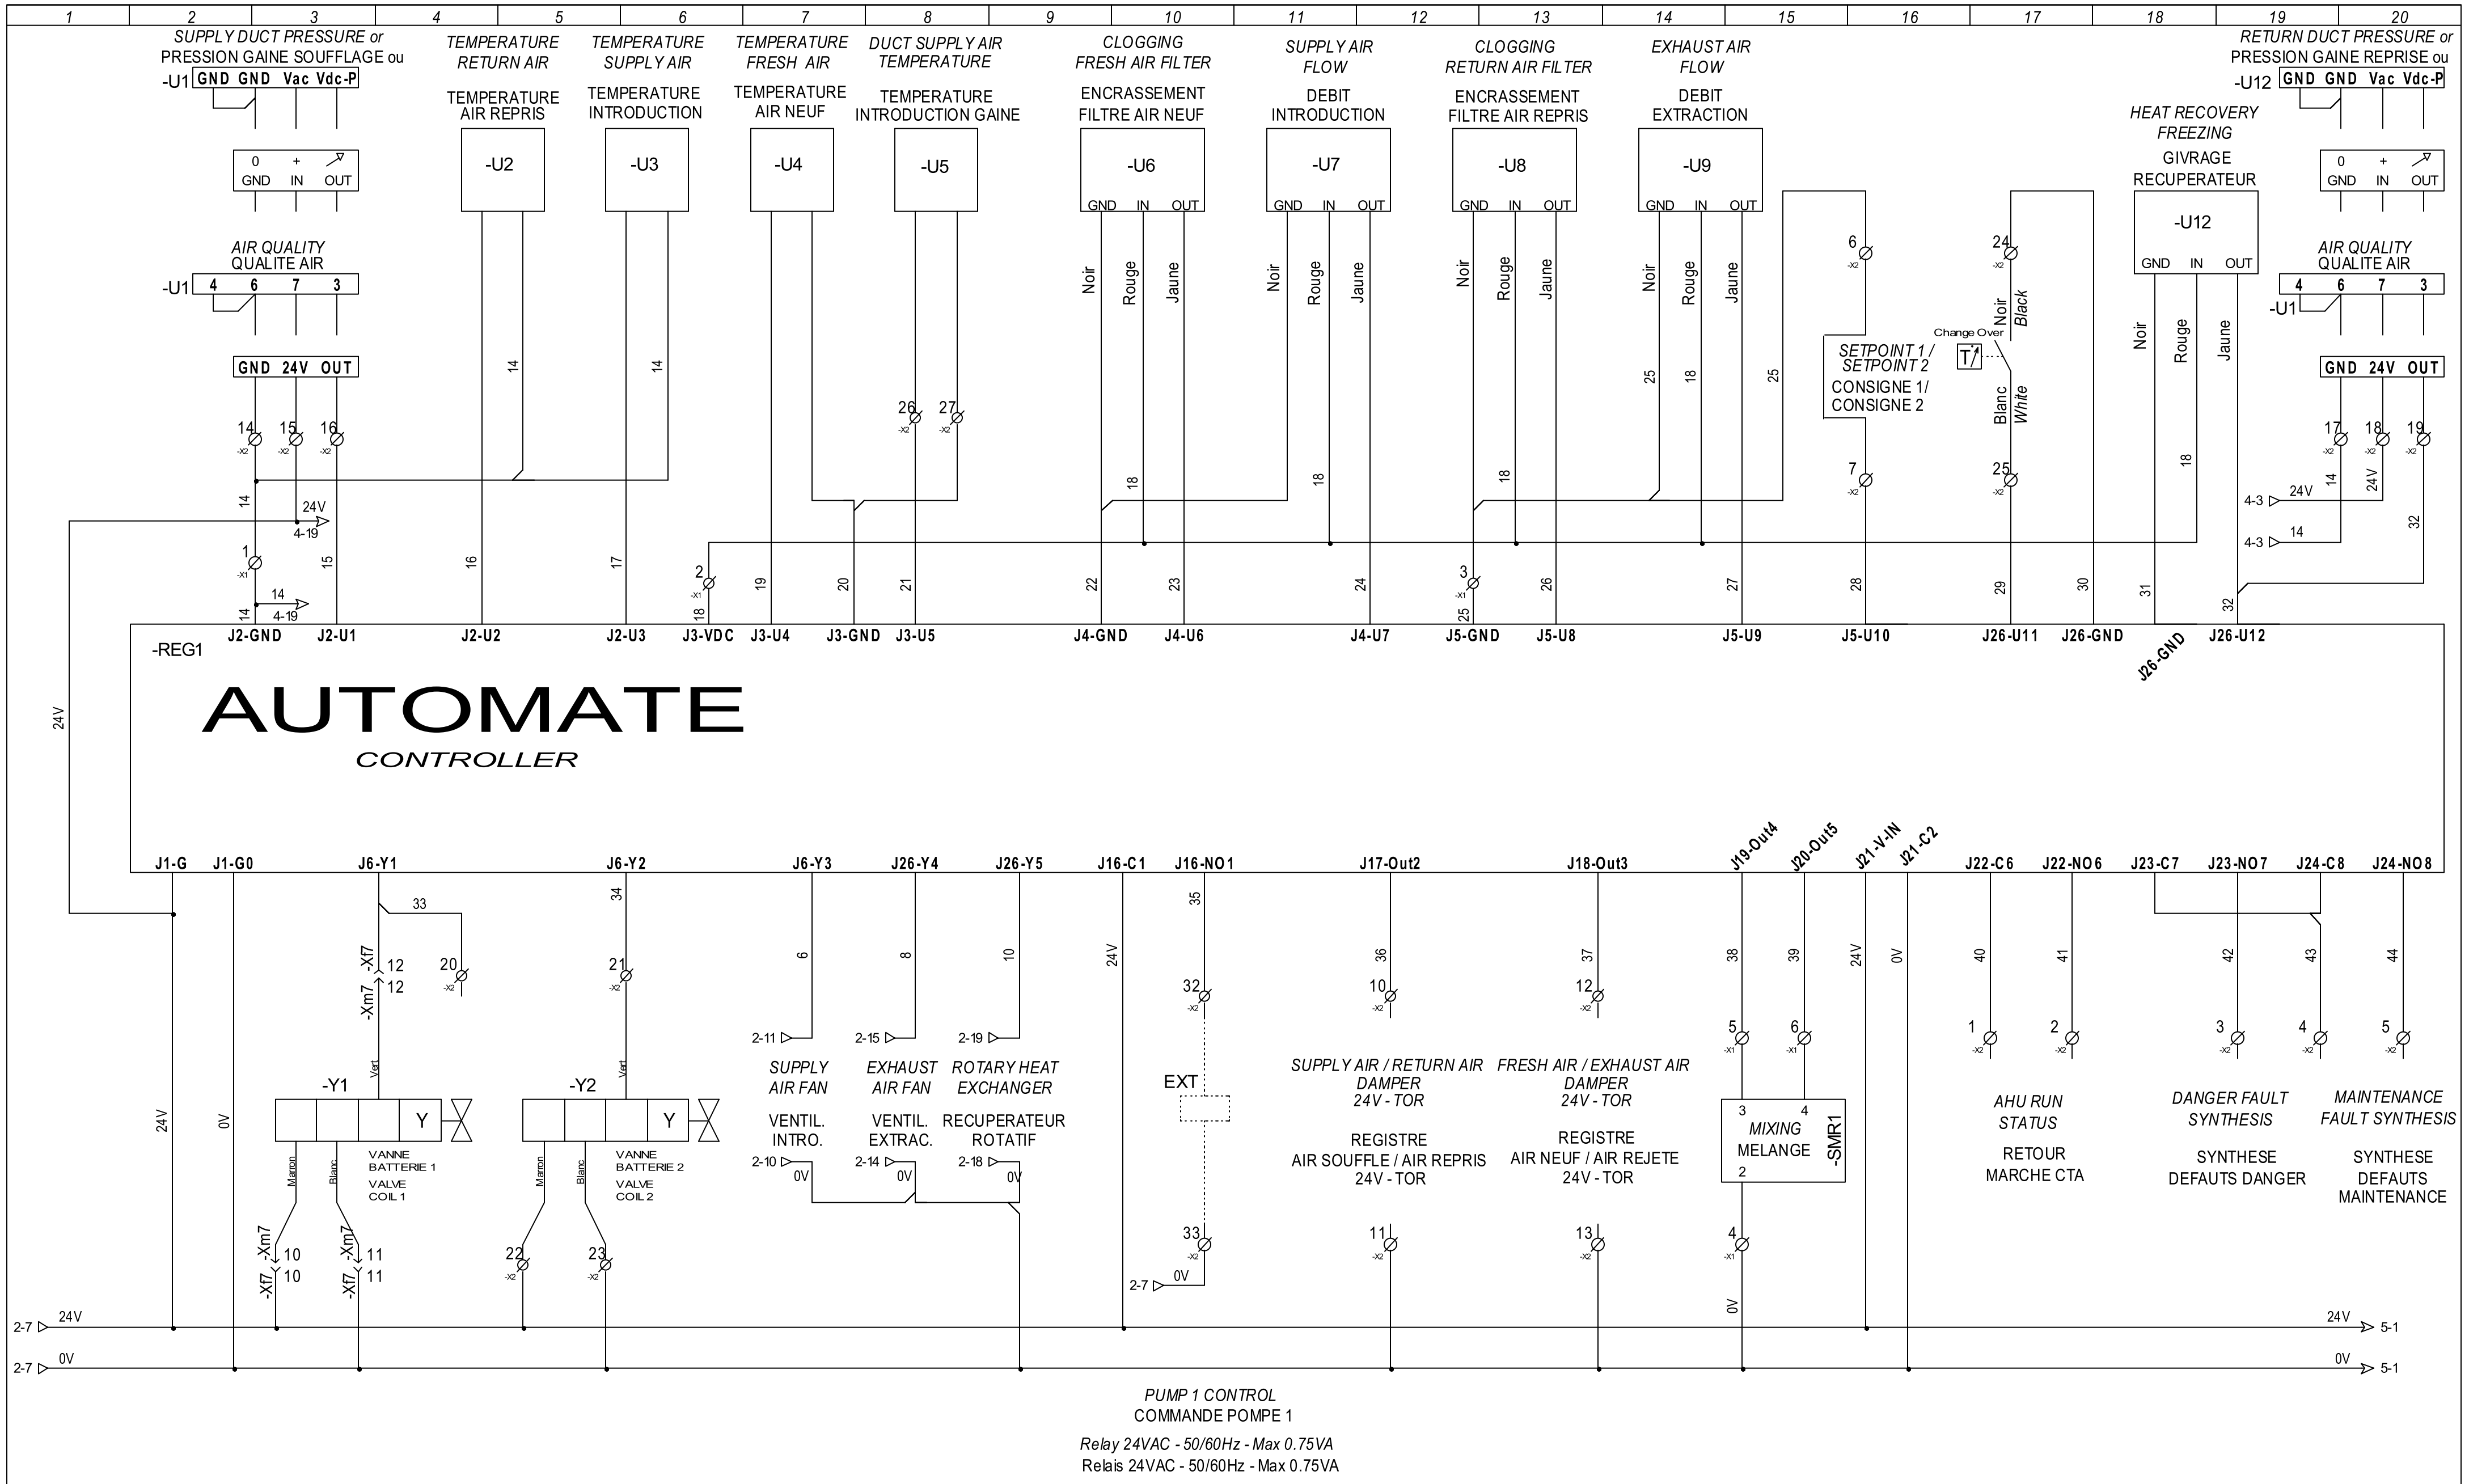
1 2 3 4 5 6 7 8 9 10 11 12 13 14 15 16 17 18 19 20

SUPPLY DUCT PRESSURE or
PRESSION GAINE SOUFFLAGE ou
-U1 GND GND Vac Vdc-P
0 + GND IN OUT

TEMPERATURE RETURN AIR
TEMPERATURE AIR REPRIS
-U2

TEMPERATURE SUPPLY AIR
TEMPERATURE INTRODUCTION
-U3

TEMPERATURE FRESH AIR
TEMPERATURE AIR NEUF
-U4

DUCT SUPPLY AIR TEMPERATURE
TEMPERATURE INTRODUCTION GAINE
-U5

CLOGGING FRESH AIR FILTER
ENCRASSEMENT FILTRE AIR NEUF
-U6
GND IN OUT

SUPPLY AIR FLOW
DEBIT INTRODUCTION
-U7
GND IN OUT

CLOGGING RETURN AIR FILTER
ENCRASSEMENT FILTRE AIR REPRIS
-U8
GND IN OUT

EXHAUST AIR FLOW
DEBIT EXTRACTION
-U9
GND IN OUT

HEAT RECOVERY FREEZING
GIVRAGE RECUPERATEUR
-U12
GND IN OUT

RETURN DUCT PRESSURE or
PRESSION GAINE REPRISE ou
-U12 GND GND Vac Vdc-P
0 + GND IN OUT

AIR QUALITY
QUALITE AIR
-U1 4 6 7 3
GND 24V OUT

AIR QUALITY
QUALITE AIR
4 6 7 3
-U1
GND 24V OUT

Noir Rouge Jaune
Noir Rouge Jaune
Noir Rouge Jaune
Noir Rouge Jaune
Noir Rouge Jaune

SETPOINT 1 / SETPOINT 2
CONSIGNE 1/ CONSIGNE 2

Change Over
T/
Noir Black
Blanc White

14 15 16 14 14 26 27 14 24V 4-19 1 15 16 17 2 18 19 20 21 22 23 18 18 18 24 3 25 26 25 18 25 27 6 7 28 24 25 29 30 31 18 32 17 18 19 4-3 24V 14 24V 4-3 14 32 14 4-19

-REG1
J2-GND J2-U1 J2-U2 J2-U3 J3-VDC J3-U4 J3-GND J3-U5 J4-GND J4-U6 J4-U7 J5-GND J5-U8 J5-U9 J5-U10 J26-U11 J26-GND J26-GND J26-U12

AUTOMATE
CONTROLLER

24V

J1-G J1-G0 J6-Y1 J6-Y2 J6-Y3 J26-Y4 J26-Y5 J16-C1 J16-NO1 J17-Out2 J18-Out3 J19-Out4 J20-Out5 J21-V-IN J21-C2 J22-C6 J22-NO6 J23-C7 J23-NO7 J24-C8 J24-NO8

33 34 -Xf7 -Xm7 12 12 20 21 6 8 10 24V 35 32 36 10 37 12 38 39 24V 0V 40 41 42 43 44 5 6 1 2 3 4 5

2-11 2-15 2-19

SUPPLY AIR FAN
VENTIL. INTRO.

EXHAUST AIR FAN
VENTIL. EXTRAC.

ROTARY HEAT EXCHANGER
RECUPERATEUR ROTATIF

2-10 0V 2-14 0V 2-18 0V

-Y1
Y
Vert
Marron Blanc
VANNE BATTERIE 1
VALVE COIL 1

-Y2
Y
Vert
Marron Blanc
VANNE BATTERIE 2
VALVE COIL 2

-Xm7 -Xf7 10 10
-Xm7 -Xf7 11 11
22 23

24V 0V

EXT

33
2-7 0V

SUPPLY AIR / RETURN AIR DAMPER
24V - TOR
REGISTRE
AIR SOUFFLE / AIR REPRIS
24V - TOR
11

FRESH AIR / EXHAUST AIR DAMPER
24V - TOR
REGISTRE
AIR NEUF / AIR REJETE
24V - TOR
13

3 4
MIXING
MELANGE
2
-SMR1
4
0V

AHU RUN STATUS
RETOUR MARCHE CTA

DANGER FAULT SYNTHESIS
SYNTHESE DEFAUTS DANGER

MAINTENANCE FAULT SYNTHESIS
SYNTHESE DEFAUTS MAINTENANCE

2-7 24V 24V 5-1
2-7 0V 0V 5-1

PUMP 1 CONTROL
COMMANDE POMPE 1

Relay 24VAC - 50/60Hz - Max 0.75VA
Relais 24VAC - 50/60Hz - Max 0.75VA